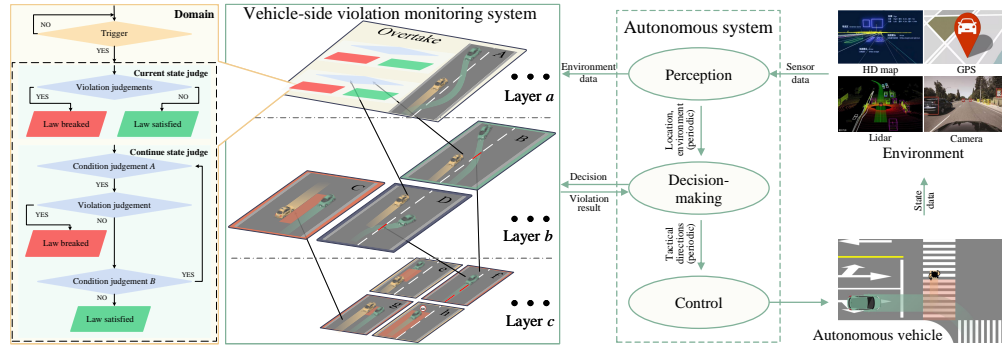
Domain

NO

Trigger

YES

Current state judge

Violation judgements

YES

NO

Law breaked

Law satisfied

Continue state judge

Condition judgement $A$

YES

Violation judgement

YES

NO

Law breaked

YES

Condition judgement $B$

NO

Law satisfied

Vehicle-side violation monitoring system

Overtake

A

Layer $a$

B

C

D

Layer $b$

c

f

g

h

Layer $c$

Autonomous system

Environment data

Perception

Sensor data

Location, environment (periodic)

Decision

Decision-making

Violation result

Tactical directions (periodic)

Control

HD map

GPS

Lidar

Camera

Environment

State data

Autonomous vehicle